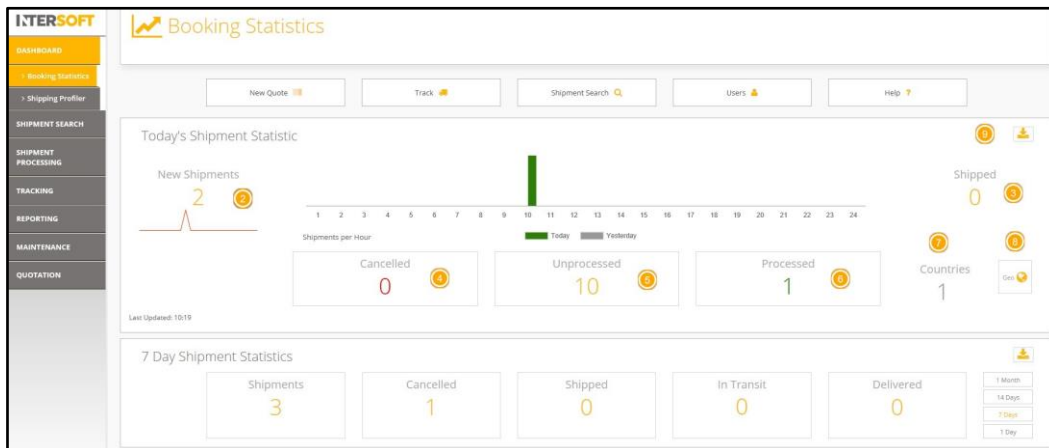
INTERSOFT

DASHBOARD
> Booking Statistics
> Shipping Profiler
SHIPMENT SEARCH
SHIPMENT PROCESSING
TRACKING
REPORTING
MAINTENANCE
QUOTATION

Booking Statistics

New Quote
Track
Shipment Search
Users
Help ?

Today's Shipment Statistic

9

New Shipments
2
2

1 2 3 4 5 6 7 8 9 10 11 12 13 14 15 16 17 18 19 20 21 22 23 24

Shipments per Hour
Today
Yesterday

Shipped
0
3

7
8

Cancelled
0
4

Unprocessed
10
5

Processed
1
6

Countries
1

Geo

Last Updated: 10:19

7 Day Shipment Statistics

Shipments
3

Cancelled
1

Shipped
0

In Transit
0

Delivered
0

1 Month
14 Days
7 Days
1 Day